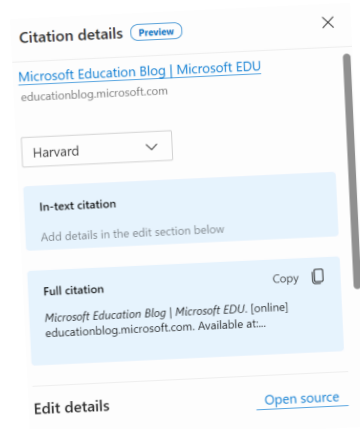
Citation details Preview ×

Microsoft Education Blog | Microsoft EDU
educationblog.microsoft.com

Harvard

In-text citation
Add details in the edit section below

Full citation Copy
Microsoft Education Blog | Microsoft EDU. [online] educationblog.microsoft.com. Available at:...

Edit details Open source